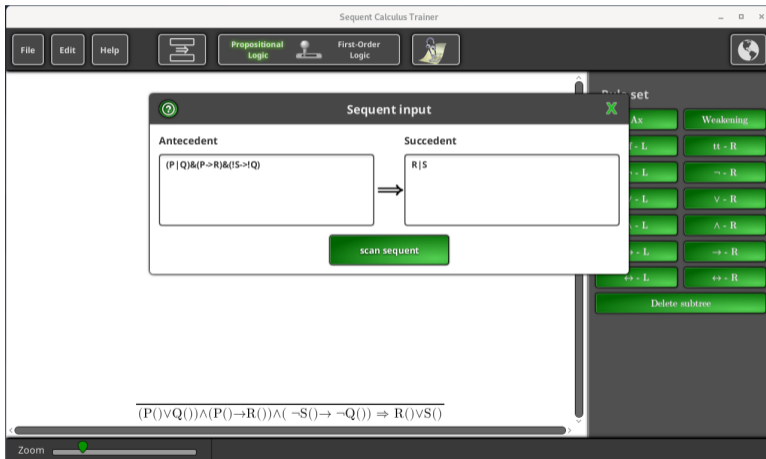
Sequent Calculus Trainer

File Edit Help

Propositional Logic

First-Order Logic

Sequent input

Antecedent

(P|Q)&(P->R)&(!S->!Q)

$\Longrightarrow$

Succedent

R|S

scan sequent

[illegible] set

Ax

Weakening

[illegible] - L

tt - R

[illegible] - L

$\neg$ - R

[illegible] - L

$\vee$ - R

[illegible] - L

$\wedge$ - R

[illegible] - L

$\rightarrow$ - R

$\leftrightarrow$ - L

$\leftrightarrow$ - R

Delete subtree

$(P()\vee Q())\wedge(P()\rightarrow R())\wedge(\neg S()\rightarrow \neg Q()) \Rightarrow R()\vee S()$

Zoom